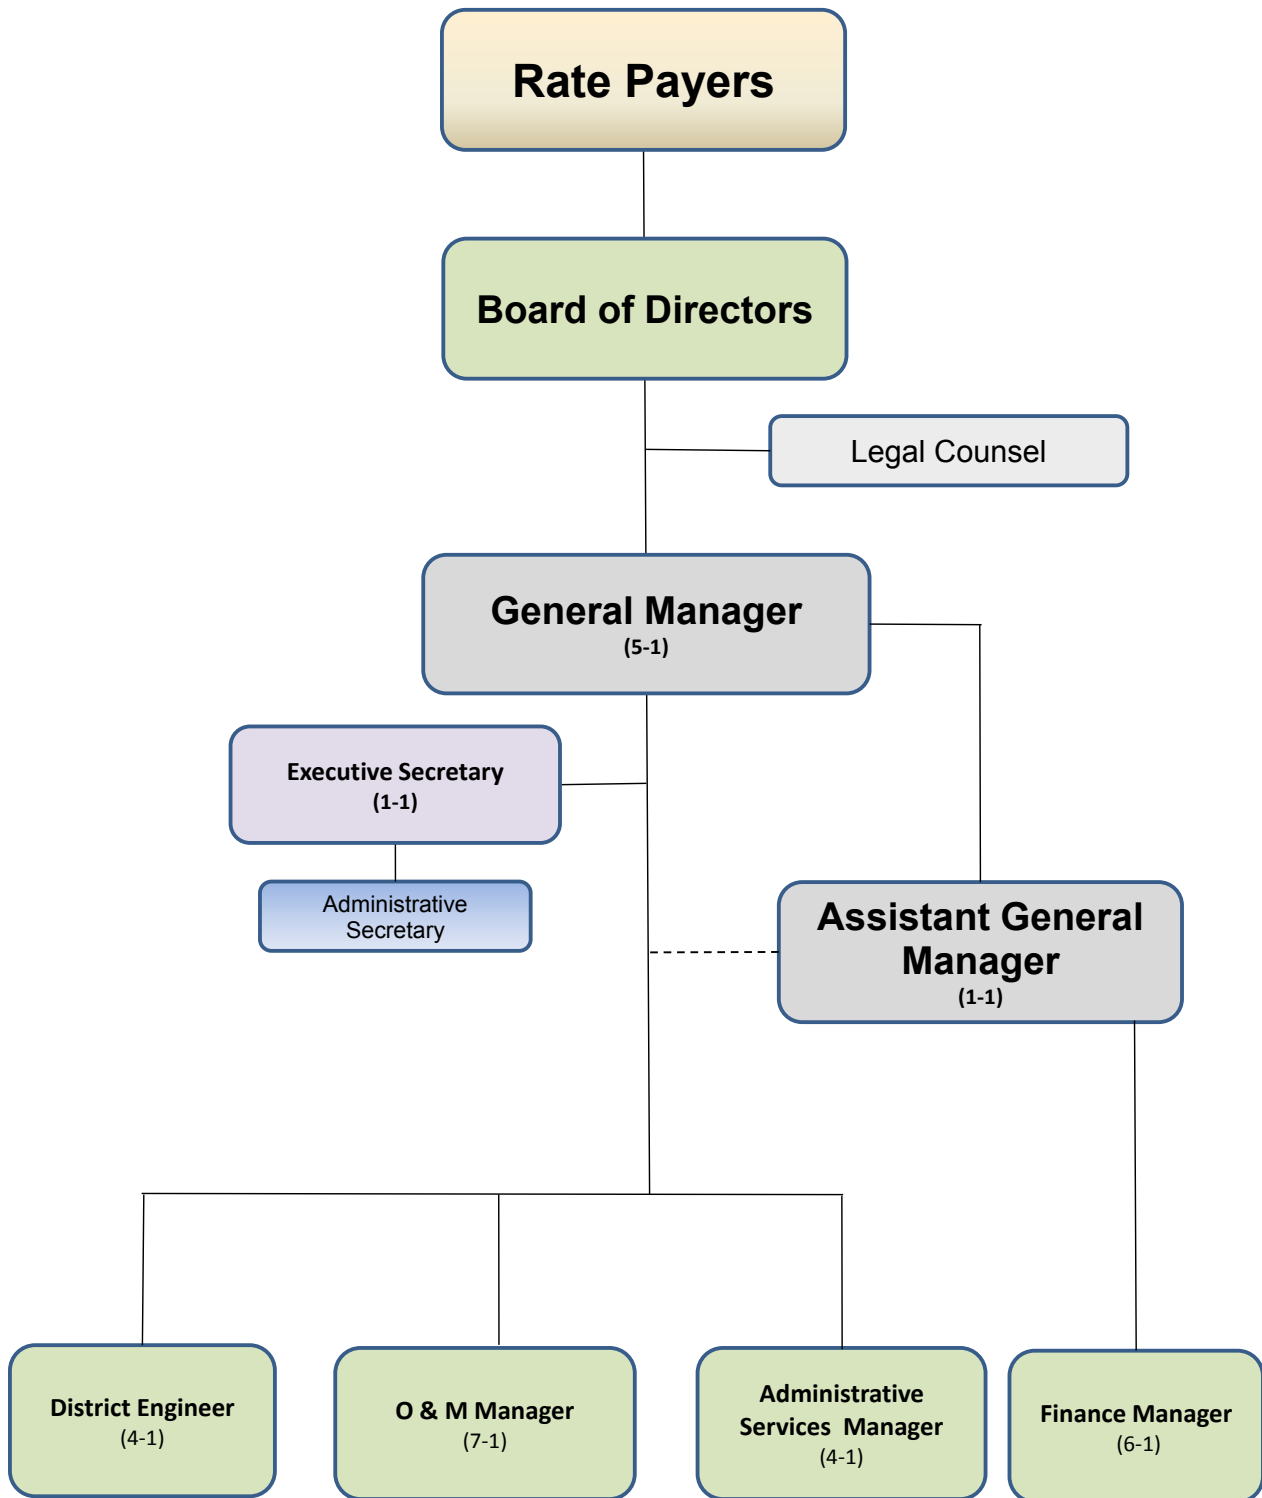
Rate Payers

Board of Directors

Legal Counsel

General Manager
(5-1)

Executive Secretary
(1-1)

Administrative Secretary

Assistant General Manager
(1-1)

District Engineer
(4-1)

O & M Manager
(7-1)

Administrative Services Manager
(4-1)

Finance Manager
(6-1)